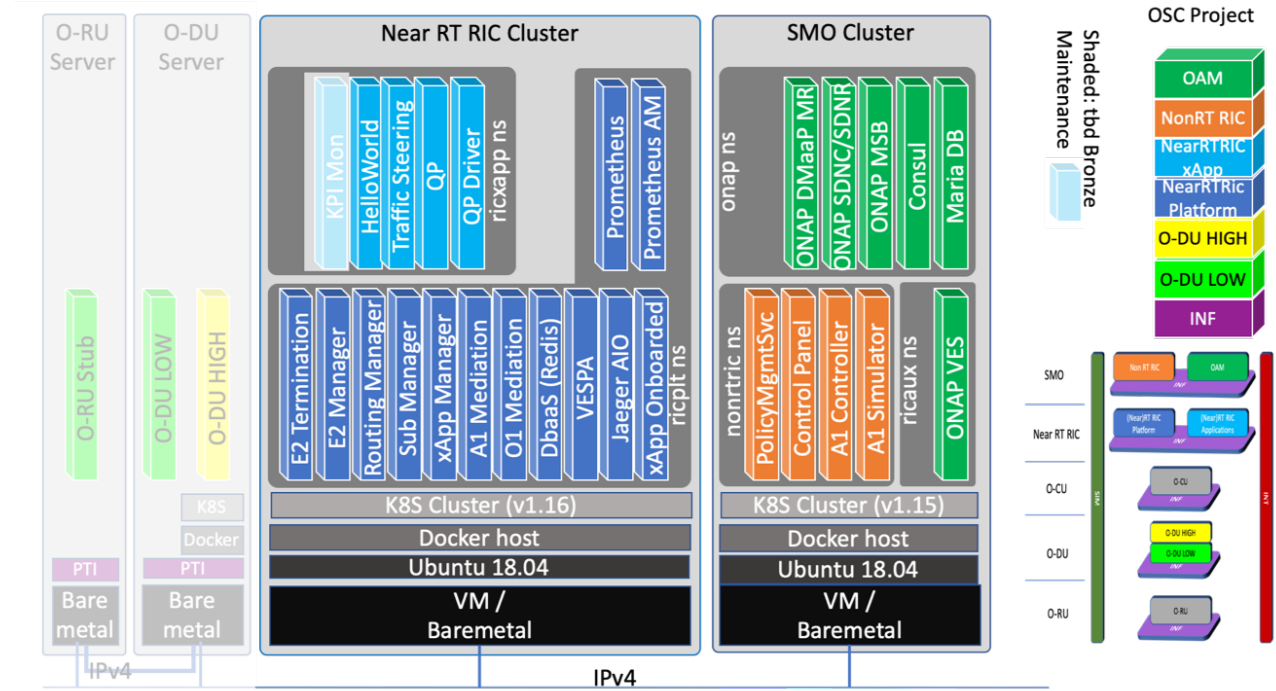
O-RU Server

O-RU Stub

PTI

Bare metal

O-DU Server

O-DU LOW

O-DU HIGH

K8S

Docker

PTI

Bare metal

IPv4

Near RT RIC Cluster

KPI Mon

HelloWorld

Traffic Steering

QP

QP Driver

ricxapp ns

Prometheus

Prometheus AM

E2 Termination

E2 Manager

Routing Manager

Sub Manager

xApp Manager

A1 Mediation

O1 Mediation

DbaaS (Redis)

VESPA

Jaeger AIO

xApp Onboarded

ricplt ns

K8S Cluster (v1.16)

Docker host

Ubuntu 18.04

VM / Baremetal

SMO Cluster

onap ns

ONAP DMaaP MR

ONAP SDNC/SDNR

ONAP MSB

Consul

Maria DB

nonrtric ns

PolicyMgmtSvc

Control Panel

A1 Controller

A1 Simulator

ricaux ns

ONAP VES

K8S Cluster (v1.15)

Docker host

Ubuntu 18.04

VM / Baremetal

IPv4

Shaded: tbd Bronze Maintenance

OSC Project

OAM

NonRT RIC

NearRTRIC xApp

NearRTRic Platform

O-DU HIGH

O-DU LOW

INF

SMO

Non RT RIC

OAM

INF

Near RT RIC

(Near)RT RIC Platform

(Near)RT RIC Applications

INF

O-CU

O-CU

O-DU

O-DU HIGH

O-DU LOW

INF

O-RU

O-RU

SIM

INT